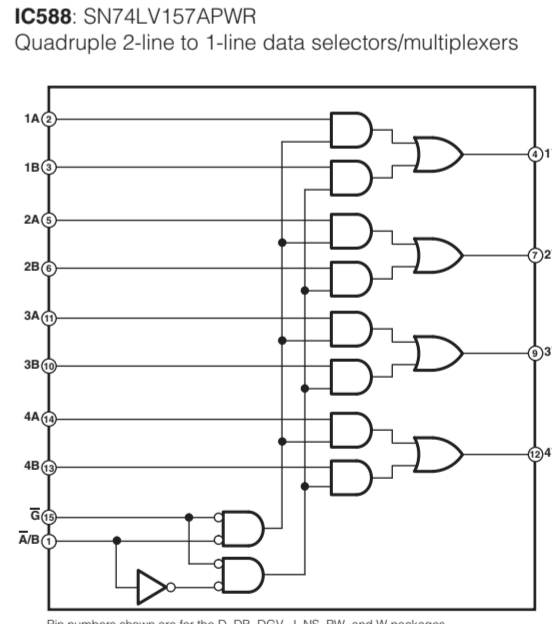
**IC588**: SN74LV157APWR
Quadruple 2-line to 1-line data selectors/multiplexers

1A 2
1B 3
2A 5
2B 6
3A 11
3B 10
4A 14
4B 13
$\overline{G}$ 15
$\overline{A}$/B 1

4 1Y
7 2Y
9 3Y
12 4Y

Pin numbers shown are for the D, DB, DGV, J, NS, PW, and W packages.